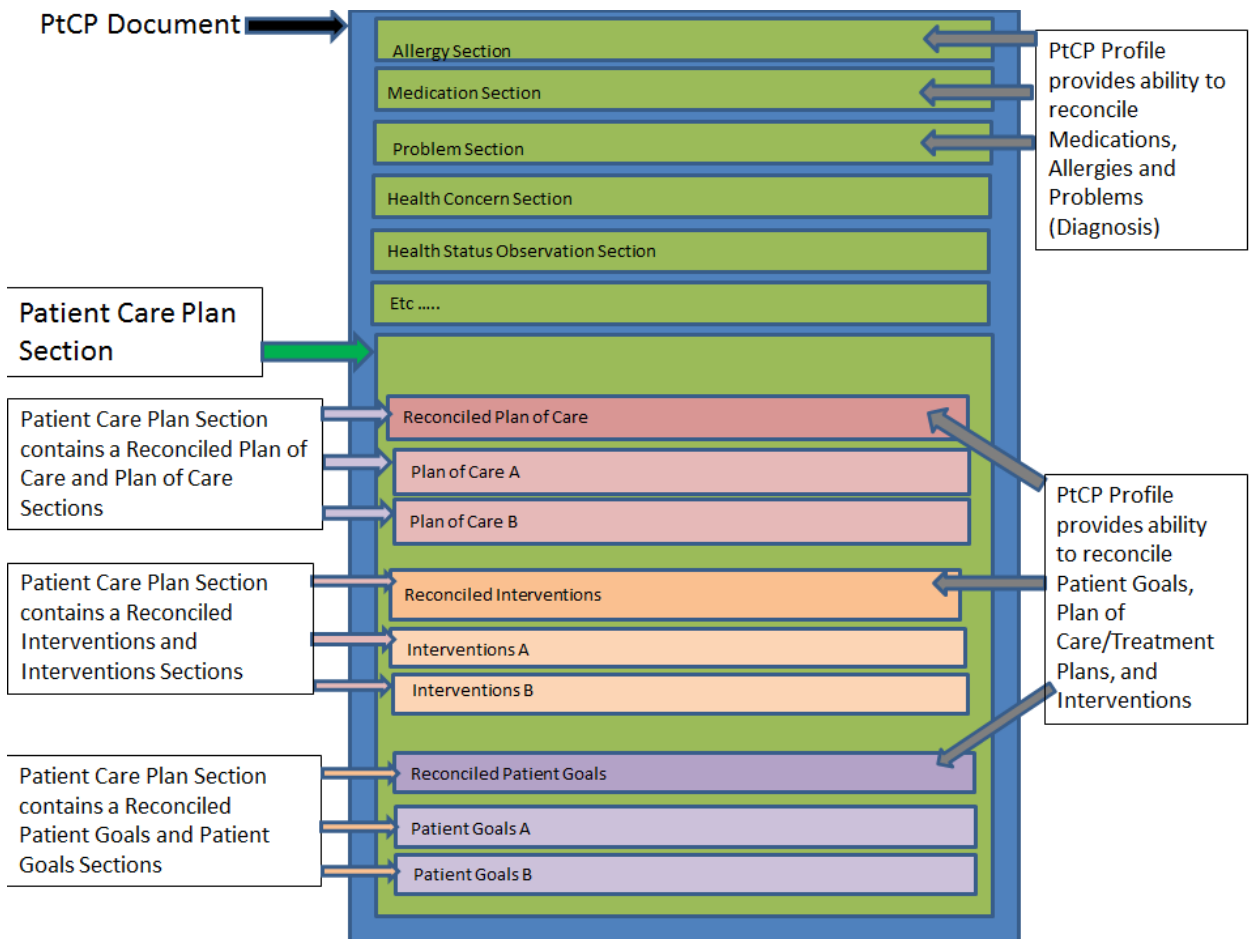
PtCP Document

Allergy Section

Medication Section

Problem Section

Health Concern Section

Health Status Observation Section

Etc .....

PtCP Profile provides ability to reconcile Medications, Allergies and Problems (Diagnosis)

Patient Care Plan Section

Patient Care Plan Section contains a Reconciled Plan of Care and Plan of Care Sections

Reconciled Plan of Care

Plan of Care A

Plan of Care B

Patient Care Plan Section contains a Reconciled Interventions and Interventions Sections

Reconciled Interventions

Interventions A

Interventions B

PtCP Profile provides ability to reconcile Patient Goals, Plan of Care/Treatment Plans, and Interventions

Patient Care Plan Section contains a Reconciled Patient Goals and Patient Goals Sections

Reconciled Patient Goals

Patient Goals A

Patient Goals B